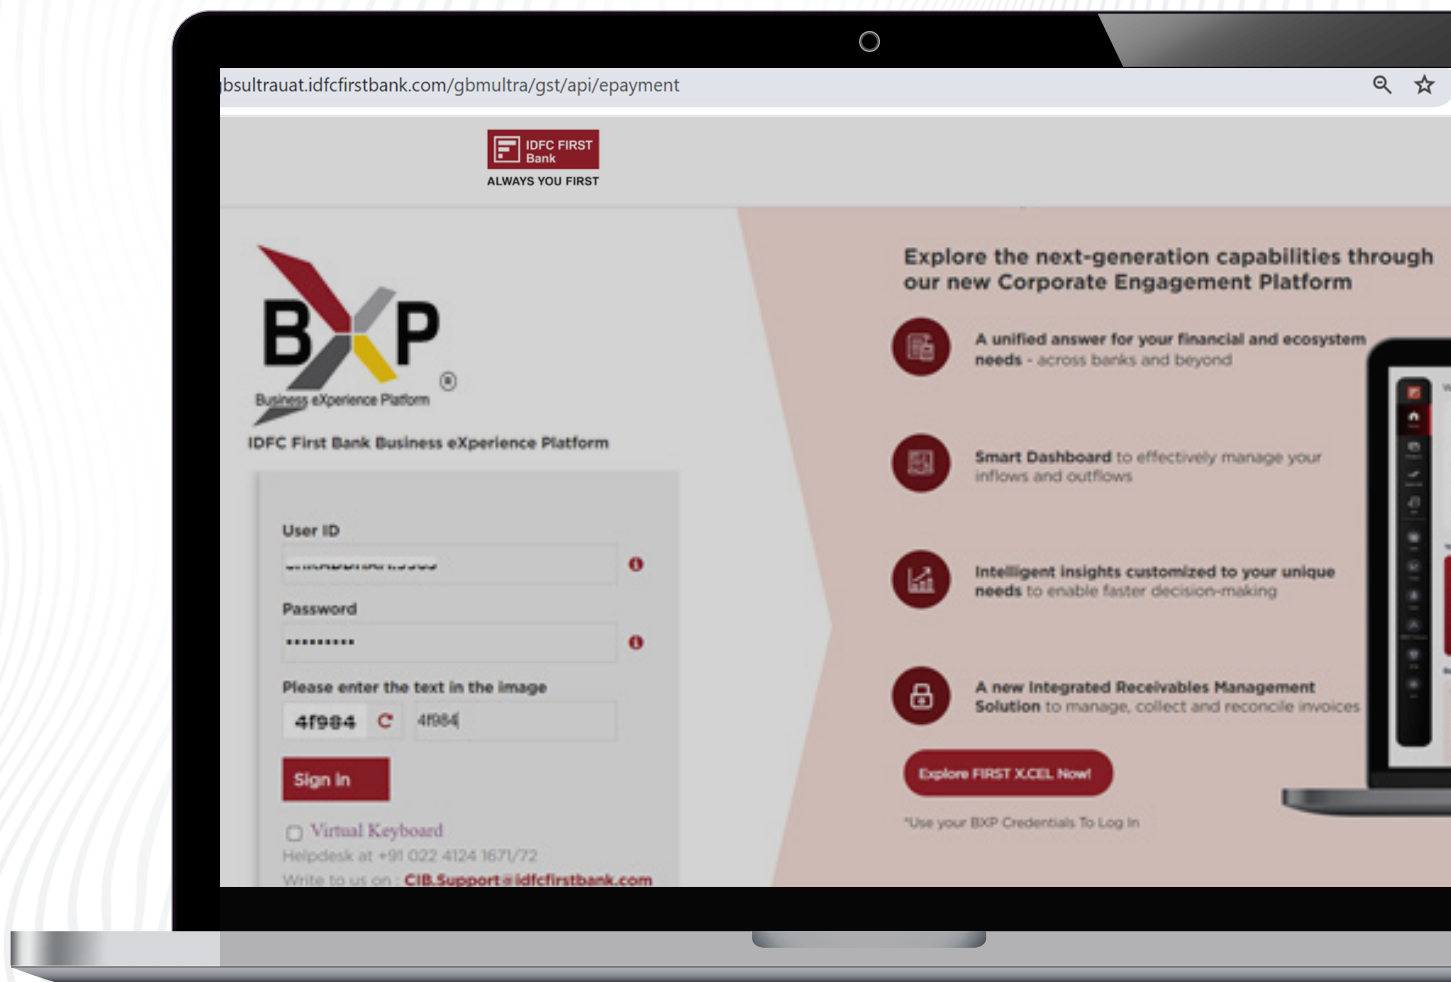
bsultrauat.idfcfirstbank.com/gbmultra/gst/api/epayment

IDFC FIRST Bank
ALWAYS YOU FIRST

BXP
Business eXperience Platform

IDFC First Bank Business eXperience Platform

User ID
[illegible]

Password
••••••••••

Please enter the text in the image
4f984
4f984

Sign In

Virtual Keyboard
Helpdesk at +91 022 4124 1671/72
Write to us on : CIB.Support@idfcfirstbank.com

Explore the next-generation capabilities through our new Corporate Engagement Platform

A unified answer for your financial and ecosystem needs - across banks and beyond

Smart Dashboard to effectively manage your inflows and outflows

Intelligent insights customized to your unique needs to enable faster decision-making

A new Integrated Receivables Management Solution to manage, collect and reconcile invoices

Explore FIRST X.CEL Now!

*Use your BXP Credentials To Log In